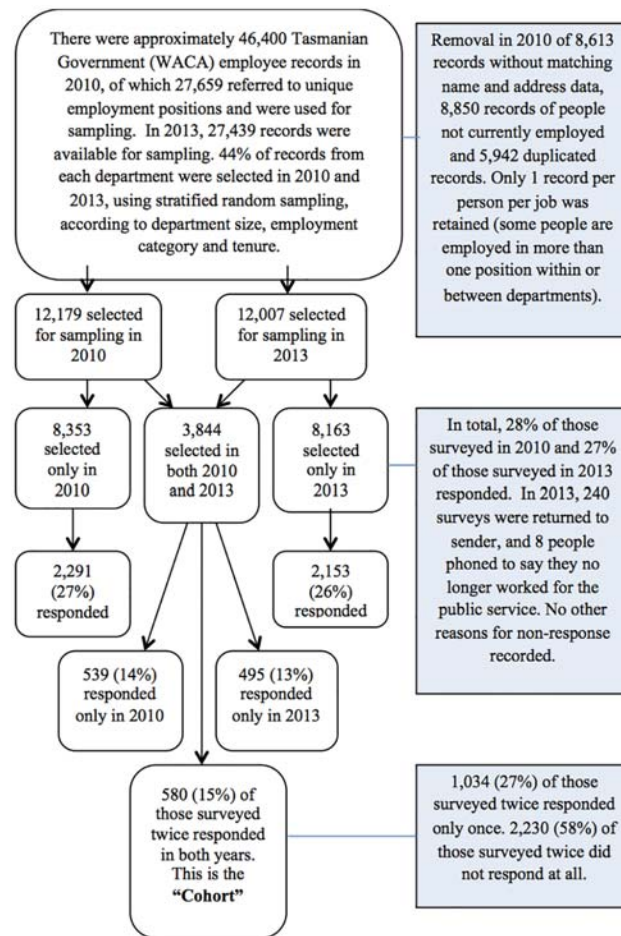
There were approximately 46,400 Tasmanian Government (WACA) employee records in 2010, of which 27,659 referred to unique employment positions and were used for sampling. In 2013, 27,439 records were available for sampling. 44% of records from each department were selected in 2010 and 2013, using stratified random sampling, according to department size, employment category and tenure.

Removal in 2010 of 8,613 records without matching name and address data, 8,850 records of people not currently employed and 5,942 duplicated records. Only 1 record per person per job was retained (some people are employed in more than one position within or between departments).

12,179 selected for sampling in 2010

12,007 selected for sampling in 2013

8,353 selected only in 2010

3,844 selected in both 2010 and 2013

8,163 selected only in 2013

In total, 28% of those surveyed in 2010 and 27% of those surveyed in 2013 responded. In 2013, 240 surveys were returned to sender, and 8 people phoned to say they no longer worked for the public service. No other reasons for non-response recorded.

2,291 (27%) responded

2,153 (26%) responded

539 (14%) responded only in 2010

495 (13%) responded only in 2013

580 (15%) of those surveyed twice responded in both years. This is the **"Cohort"**

1,034 (27%) of those surveyed twice responded only once. 2,230 (58%) of those surveyed twice did not respond at all.